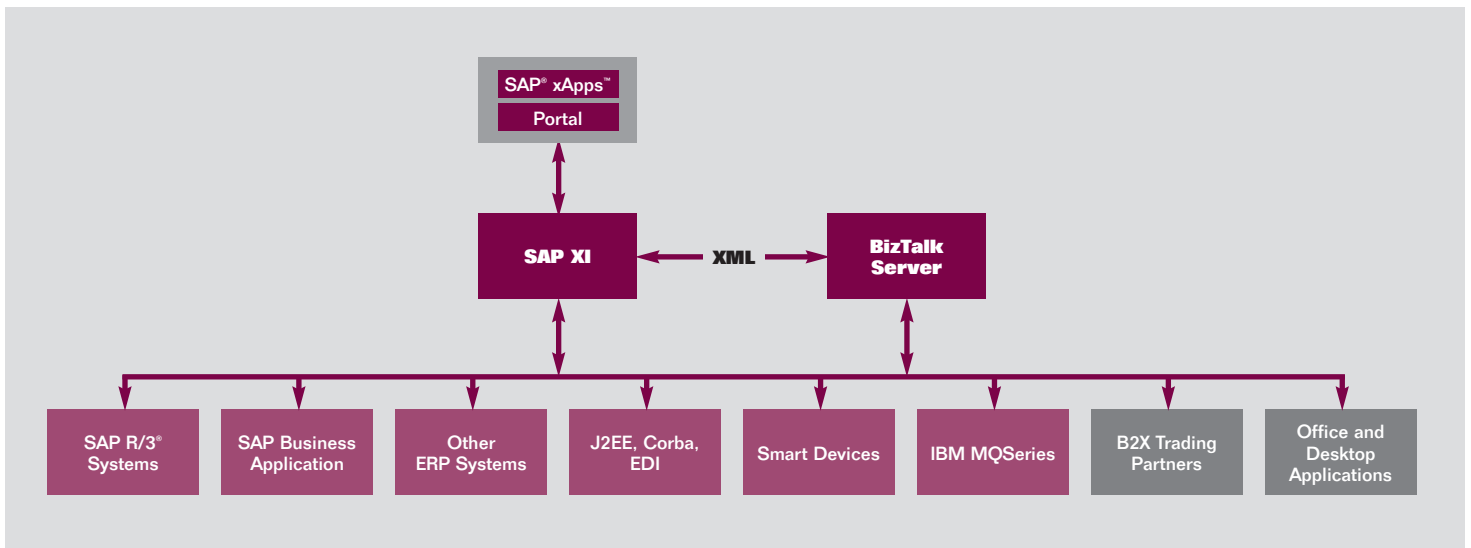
SAP® xApps™

Portal

SAP XI

XML

BizTalk Server

SAP R/3® Systems

SAP Business Application

Other ERP Systems

J2EE, Corba, EDI

Smart Devices

IBM MQSeries

B2X Trading Partners

Office and Desktop Applications